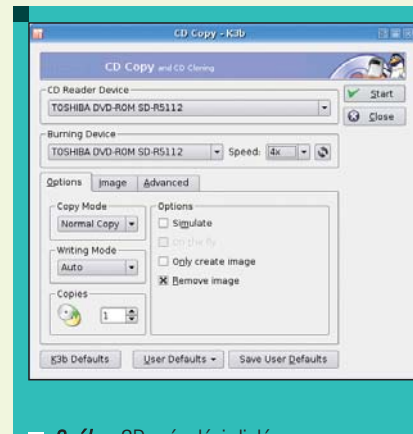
CD Copy - K3b

CD Copy and CD Cloning

CD Reader Device
TOSHIBA DVD-ROM SD-R5112

Start
Close

Burning Device
TOSHIBA DVD-ROM SD-R5112
Speed: 4x

Options
Image
Advanced

Copy Mode
Normal Copy

Writing Mode
Auto

Copies
1

Options
Simulate
On the fly
Only create image
Remove image

K3b Defaults
User Defaults
Save User Defaults

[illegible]